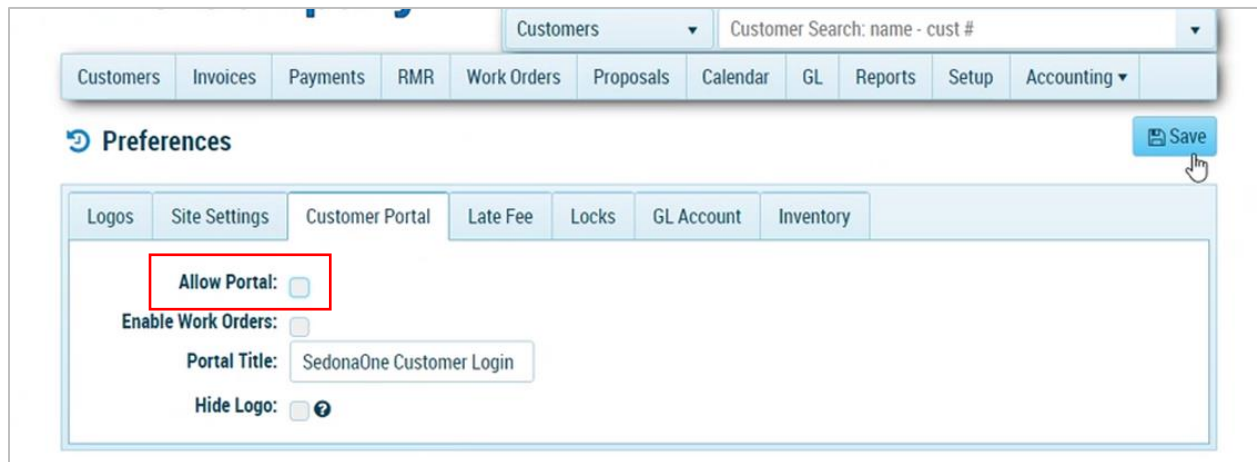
Customers ▾ Customer Search: name - cust # ▾

Customers Invoices Payments RMR Work Orders Proposals Calendar GL Reports Setup Accounting ▾

Preferences

Save

Logos Site Settings Customer Portal Late Fee Locks GL Account Inventory

Allow Portal:

Enable Work Orders:

Portal Title: SedonaOne Customer Login

Hide Logo: